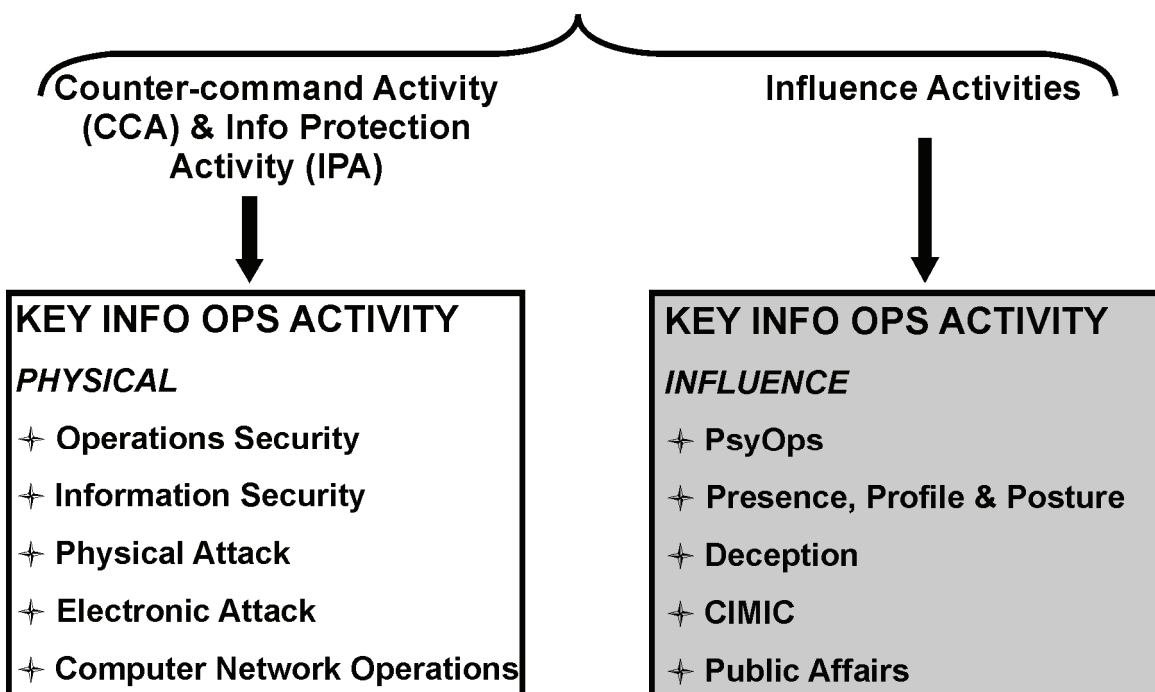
Counter-command Activity (CCA) & Info Protection Activity (IPA)

Influence Activities

KEY INFO OPS ACTIVITY

*PHYSICAL*

✦ Operations Security
✦ Information Security
✦ Physical Attack
✦ Electronic Attack
✦ Computer Network Operations

KEY INFO OPS ACTIVITY

*INFLUENCE*

✦ PsyOps
✦ Presence, Profile & Posture
✦ Deception
✦ CIMIC
✦ Public Affairs